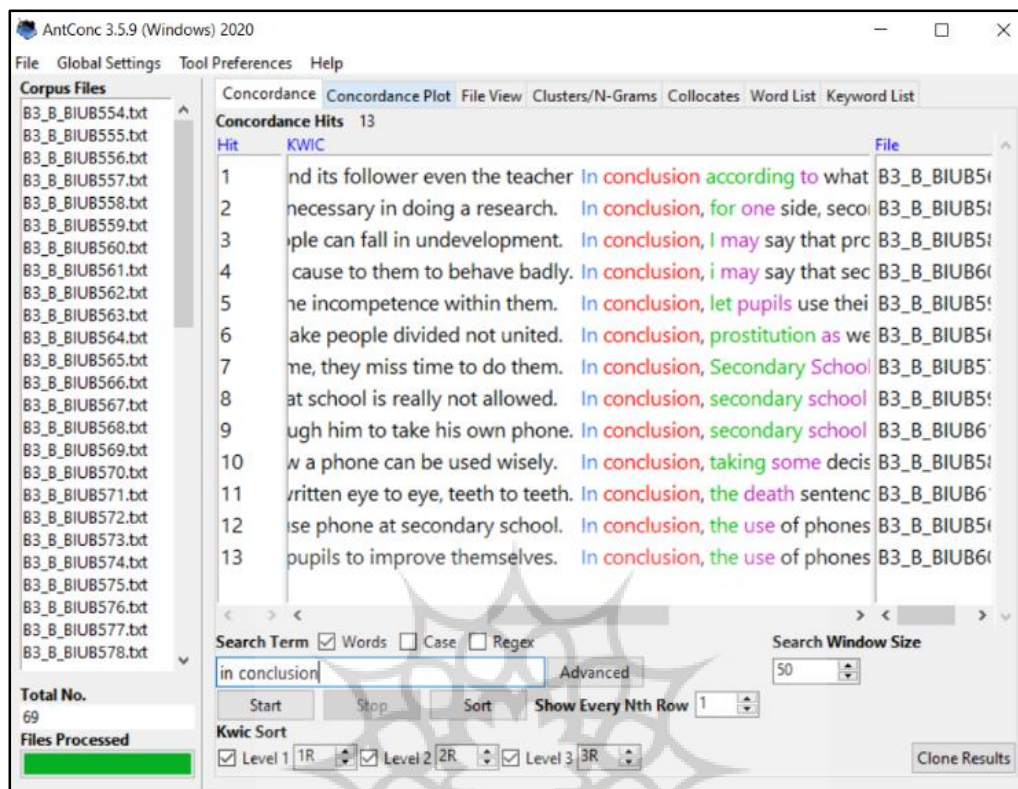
AntConc 3.5.9 (Windows) 2020

File Global Settings Tool Preferences Help

Corpus Files
B3_B_BIUB554.txt
B3_B_BIUB555.txt
B3_B_BIUB556.txt
B3_B_BIUB557.txt
B3_B_BIUB558.txt
B3_B_BIUB559.txt
B3_B_BIUB560.txt
B3_B_BIUB561.txt
B3_B_BIUB562.txt
B3_B_BIUB563.txt
B3_B_BIUB564.txt
B3_B_BIUB565.txt
B3_B_BIUB566.txt
B3_B_BIUB567.txt
B3_B_BIUB568.txt
B3_B_BIUB569.txt
B3_B_BIUB570.txt
B3_B_BIUB571.txt
B3_B_BIUB572.txt
B3_B_BIUB573.txt
B3_B_BIUB574.txt
B3_B_BIUB575.txt
B3_B_BIUB576.txt
B3_B_BIUB577.txt
B3_B_BIUB578.txt

Total No.
69
Files Processed

Concordance | Concordance Plot | File View | Clusters/N-Grams | Collocates | Word List | Keyword List

Concordance Hits 13

| Hit | KWIC | File |
|---|---|---|
| 1 | nd its follower even the teacher In conclusion according to what | B3_B_BIUB5( |
| 2 | necessary in doing a research. In conclusion, for one side, secoı | B3_B_BIUB5ŧ |
| 3 | ple can fall in undevelopment. In conclusion, I may say that prc | B3_B_BIUB5ŧ |
| 4 | cause to them to behave badly. In conclusion, i may say that sec | B3_B_BIUB6( |
| 5 | ne incompetence within them. In conclusion, let pupils use thei | B3_B_BIUB5! |
| 6 | ake people divided not united. In conclusion, prostitution as we | B3_B_BIUB5( |
| 7 | ne, they miss time to do them. In conclusion, Secondary School | B3_B_BIUB5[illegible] |
| 8 | at school is really not allowed. In conclusion, secondary school | B3_B_BIUB5! |
| 9 | ugh him to take his own phone. In conclusion, secondary school | B3_B_BIUB6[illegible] |
| 10 | w a phone can be used wisely. In conclusion, taking some decis | B3_B_BIUB5ŧ |
| 11 | vritten eye to eye, teeth to teeth. In conclusion, the death sentenc | B3_B_BIUB6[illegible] |
| 12 | ise phone at secondary school. In conclusion, the use of phones | B3_B_BIUB5( |
| 13 | pupils to improve themselves. In conclusion, the use of phones | B3_B_BIUB6( |

Search Term ☑ Words ☐ Case ☐ Regex
in conclusion
Advanced
Search Window Size
50
Start Stop Sort Show Every Nth Row 1
Kwic Sort
☑ Level 1 1R ☑ Level 2 2R ☑ Level 3 3R
Clone Results